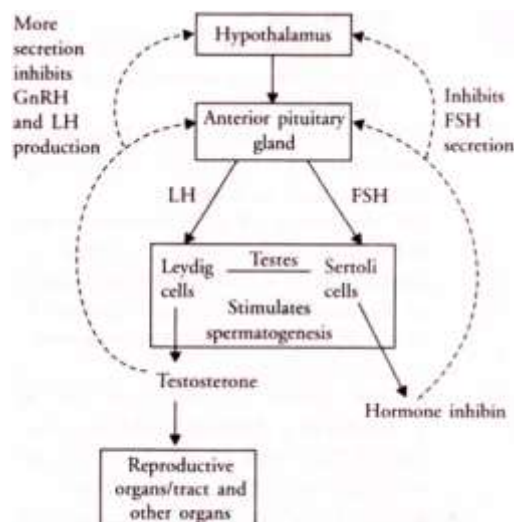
More secretion inhibits GnRH and LH production

Hypothalamus

Inhibits FSH secretion

Anterior pituitary gland

LH

FSH

Leydig cells

Testes

Sertoli cells

Stimulates spermatogenesis

Testosterone

Hormone inhibin

Reproductive organs/tract and other organs